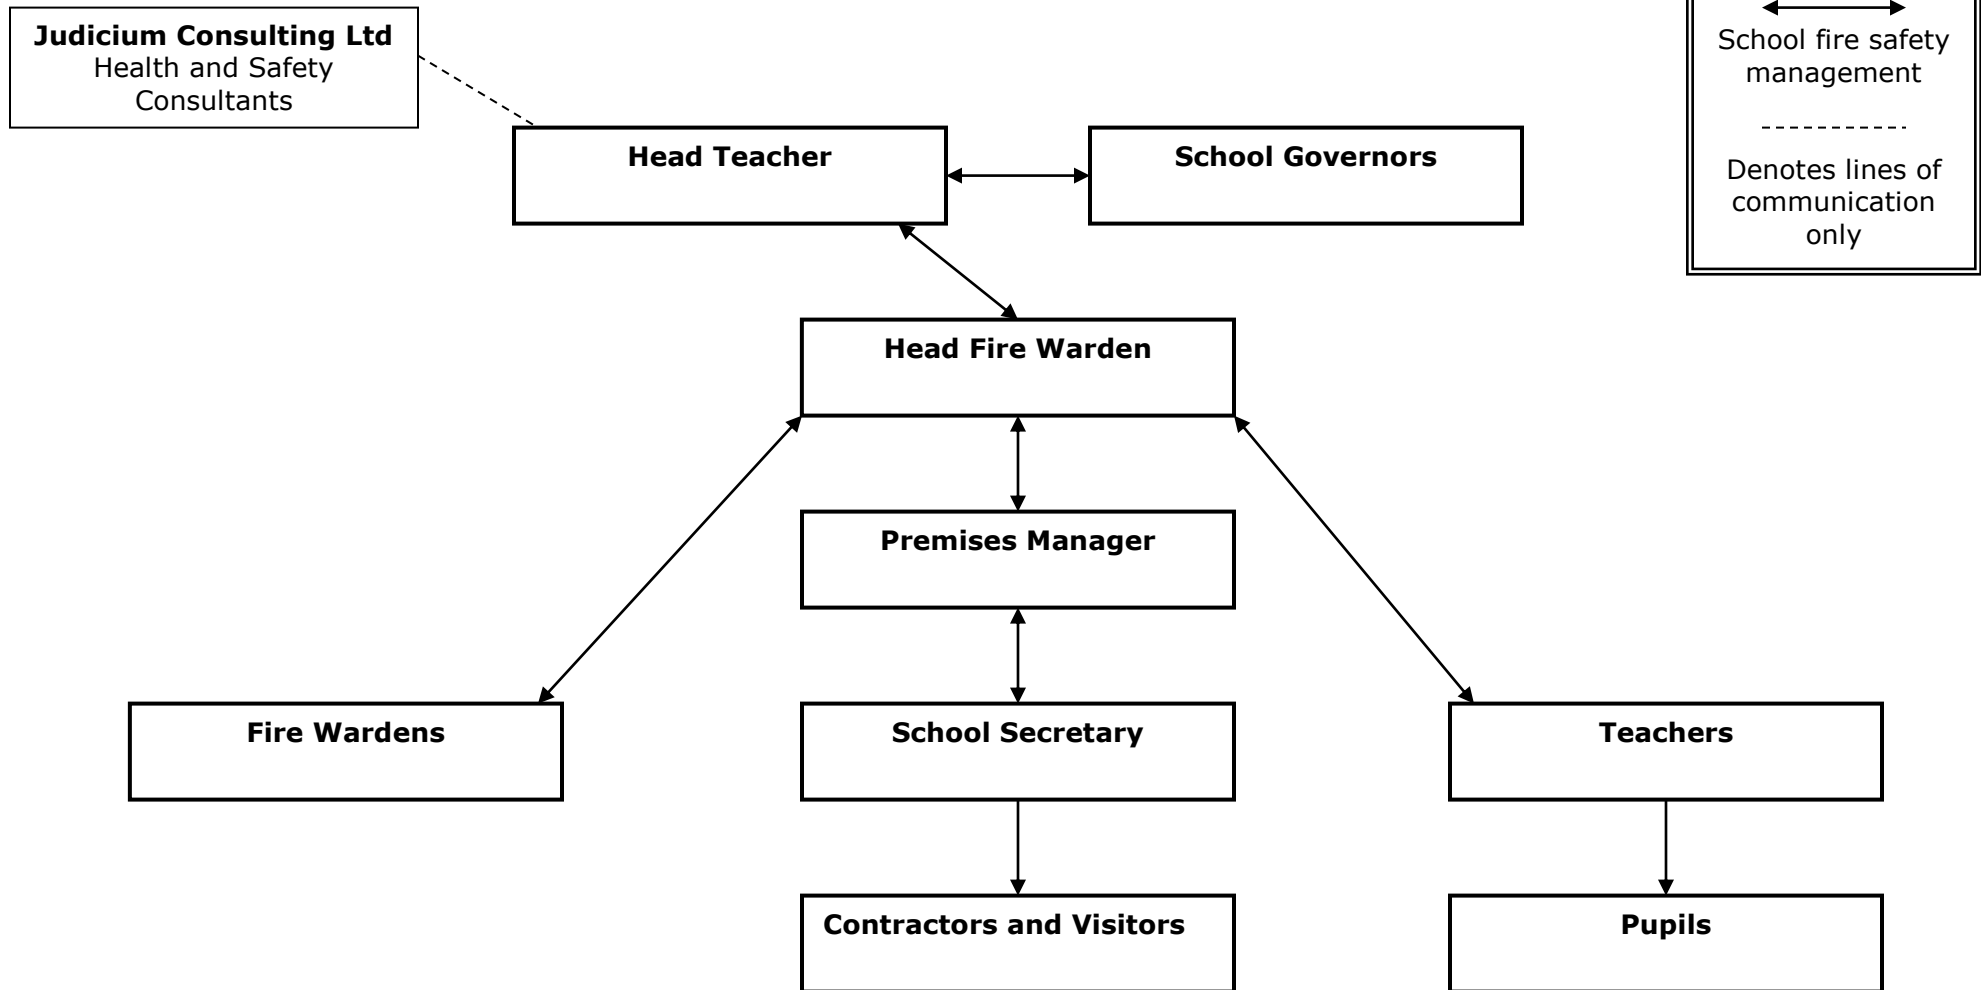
Judicium Consulting Ltd
Health and Safety Consultants

School fire safety management

Denotes lines of communication only

Head Teacher

School Governors

Head Fire Warden

Premises Manager

Fire Wardens

School Secretary

Teachers

Contractors and Visitors

Pupils